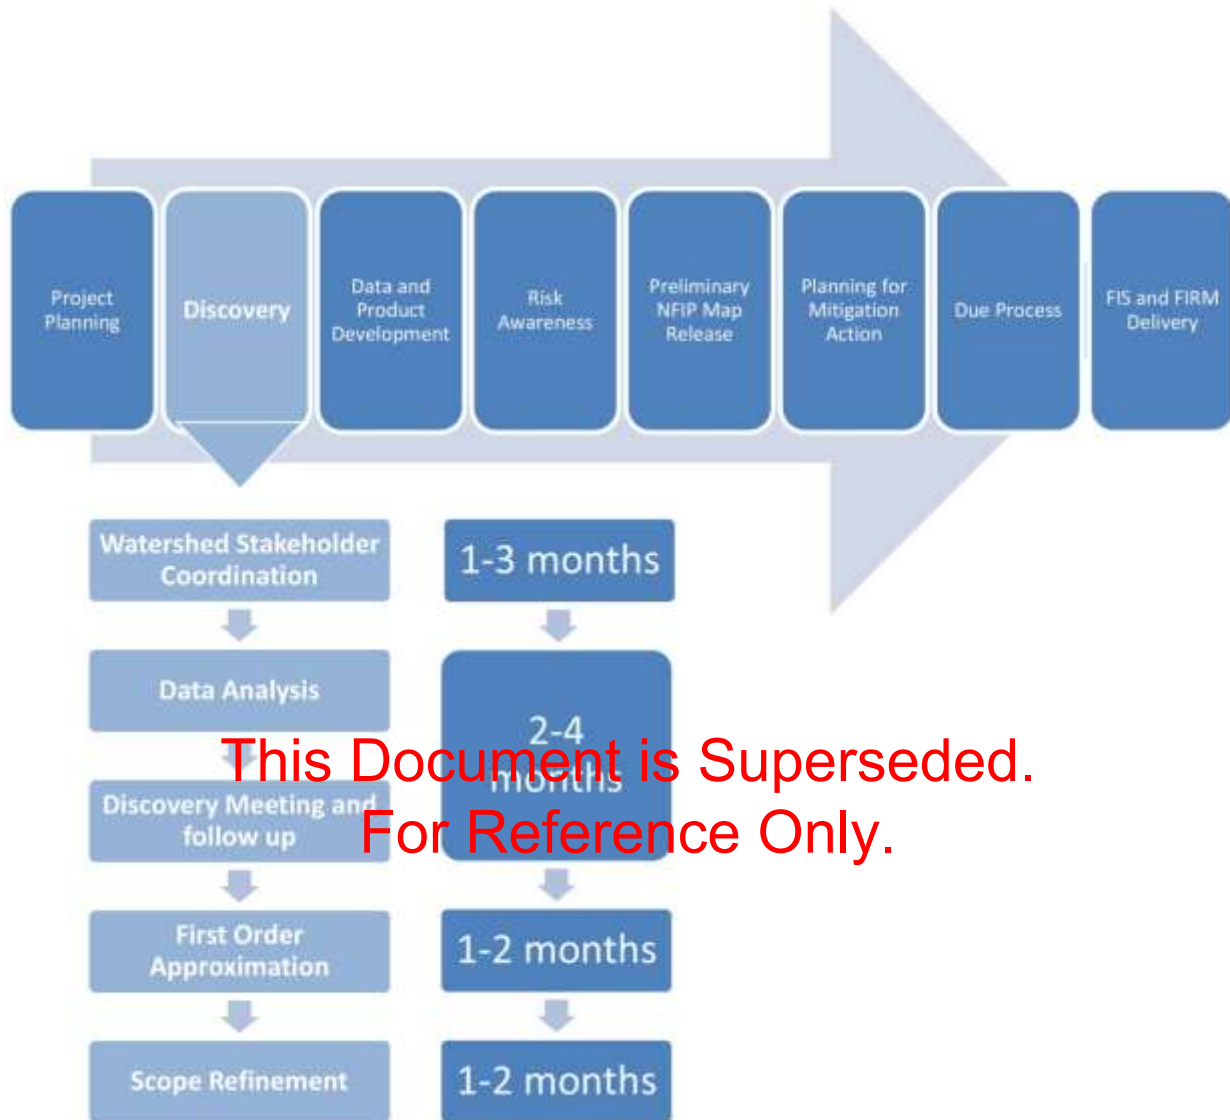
Project Planning

Discovery

Data and Product Development

Risk Awareness

Preliminary NFIP Map Release

Planning for Mitigation Action

Due Process

FIS and FIRM Delivery

Watershed Stakeholder Coordination

1-3 months

Data Analysis

2-4 months

This Document is Superseded.
For Reference Only.

Discovery Meeting and follow up

First Order Approximation

1-2 months

Scope Refinement

1-2 months